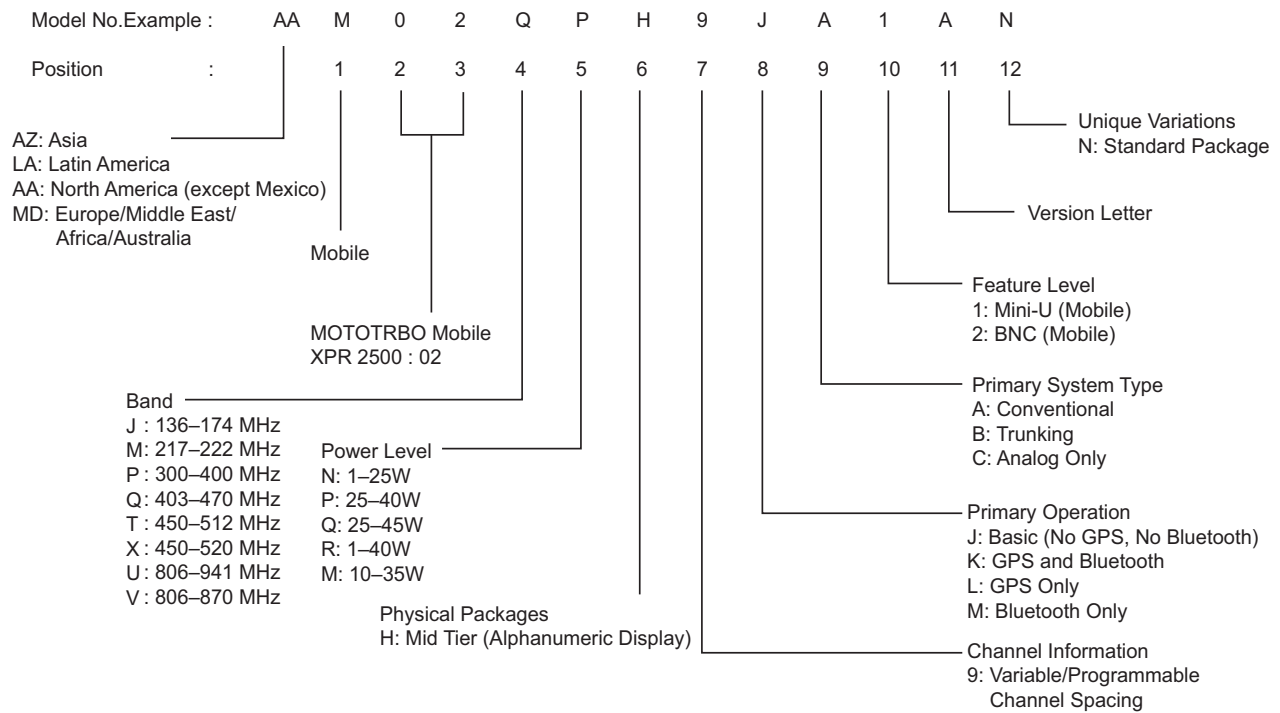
Model No.Example : AA M 0 2 Q P H 9 J A 1 A N

Position : 1 2 3 4 5 6 7 8 9 10 11 12

Unique Variations
N: Standard Package

AZ: Asia
LA: Latin America
AA: North America (except Mexico)
MD: Europe/Middle East/ Africa/Australia

Version Letter

Mobile

Feature Level
1: Mini-U (Mobile)
2: BNC (Mobile)

MOTOTRBO Mobile
XPR 2500 : 02

Primary System Type
A: Conventional
B: Trunking
C: Analog Only

Band
J : 136–174 MHz
M: 217–222 MHz
P : 300–400 MHz
Q: 403–470 MHz
T : 450–512 MHz
X : 450–520 MHz
U : 806–941 MHz
V : 806–870 MHz

Power Level
N: 1–25W
P: 25–40W
Q: 25–45W
R: 1–40W
M: 10–35W

Primary Operation
J: Basic (No GPS, No Bluetooth)
K: GPS and Bluetooth
L: GPS Only
M: Bluetooth Only

Physical Packages
H: Mid Tier (Alphanumeric Display)

Channel Information
9: Variable/Programmable Channel Spacing